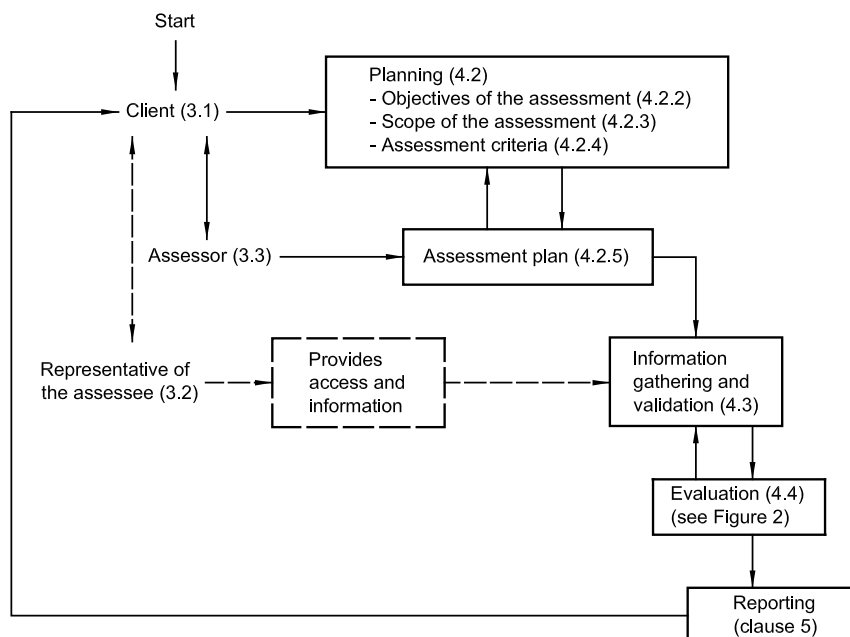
Start

Client (3.1)

Planning (4.2)
- Objectives of the assessment (4.2.2)
- Scope of the assessment (4.2.3)
- Assessment criteria (4.2.4)

Assessor (3.3)

Assessment plan (4.2.5)

Representative of the assessee (3.2)

Provides access and information

Information gathering and validation (4.3)

Evaluation (4.4) (see Figure 2)

Reporting (clause 5)